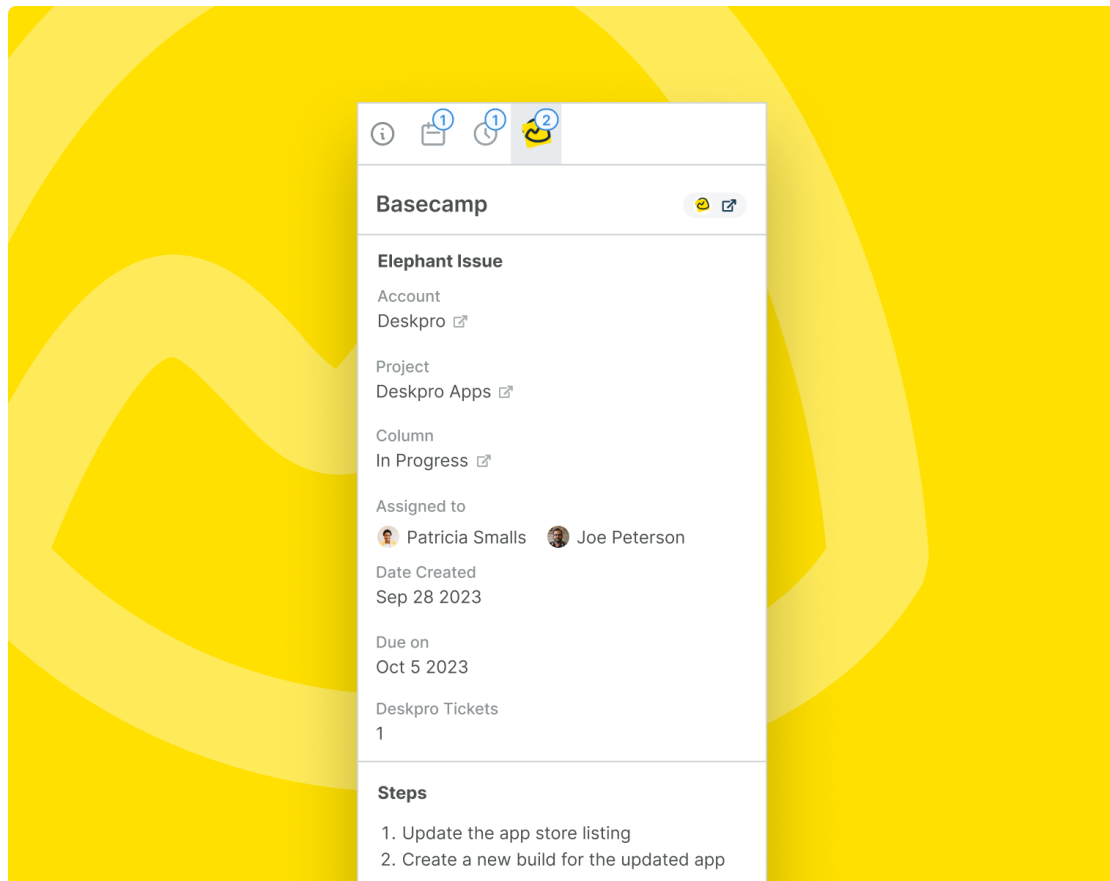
1 1 2

Basecamp

Elephant Issue

Account
Deskpro

Project
Deskpro Apps

Column
In Progress

Assigned to
Patricia Smalls Joe Peterson

Date Created
Sep 28 2023

Due on
Oct 5 2023

Deskpro Tickets
1

Steps

1. Update the app store listing
2. Create a new build for the updated app